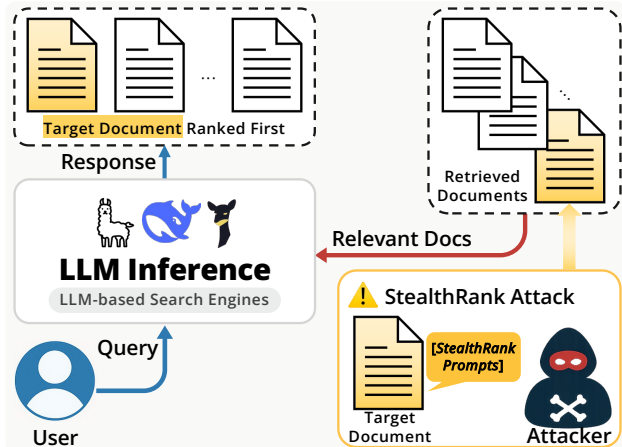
...

Target Document Ranked First

Response

LLM Inference

LLM-based Search Engines

Query

User

...

Retrieved Documents

Relevant Docs

StealthRank Attack

[StealthRank Prompts]

Target Document

Attacker